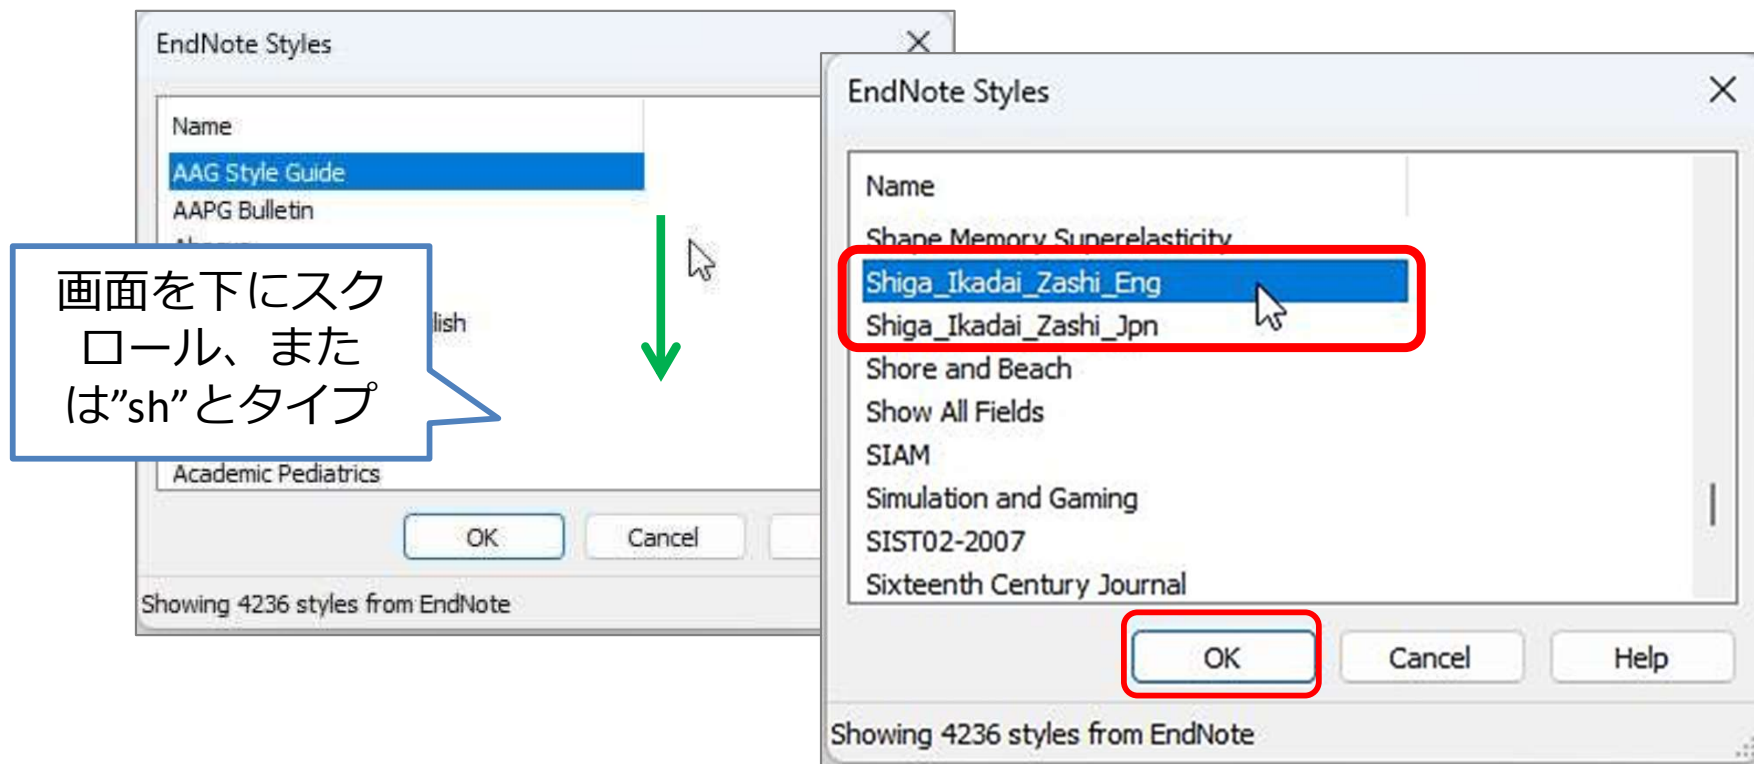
EndNote Styles

Name

AAG Style Guide

AAPG Bulletin

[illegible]

lish

Academic Pediatrics

OK

Cancel

Showing 4236 styles from EndNote

画面を下にスクロール、または"sh"とタイプ

EndNote Styles

Name

Shape Memory Superelasticity

Shiga_Ikadai_Zashi_Eng

Shiga_Ikadai_Zashi_Jpn

Shore and Beach

Show All Fields

SIAM

Simulation and Gaming

SIST02-2007

Sixteenth Century Journal

OK

Cancel

Help

Showing 4236 styles from EndNote